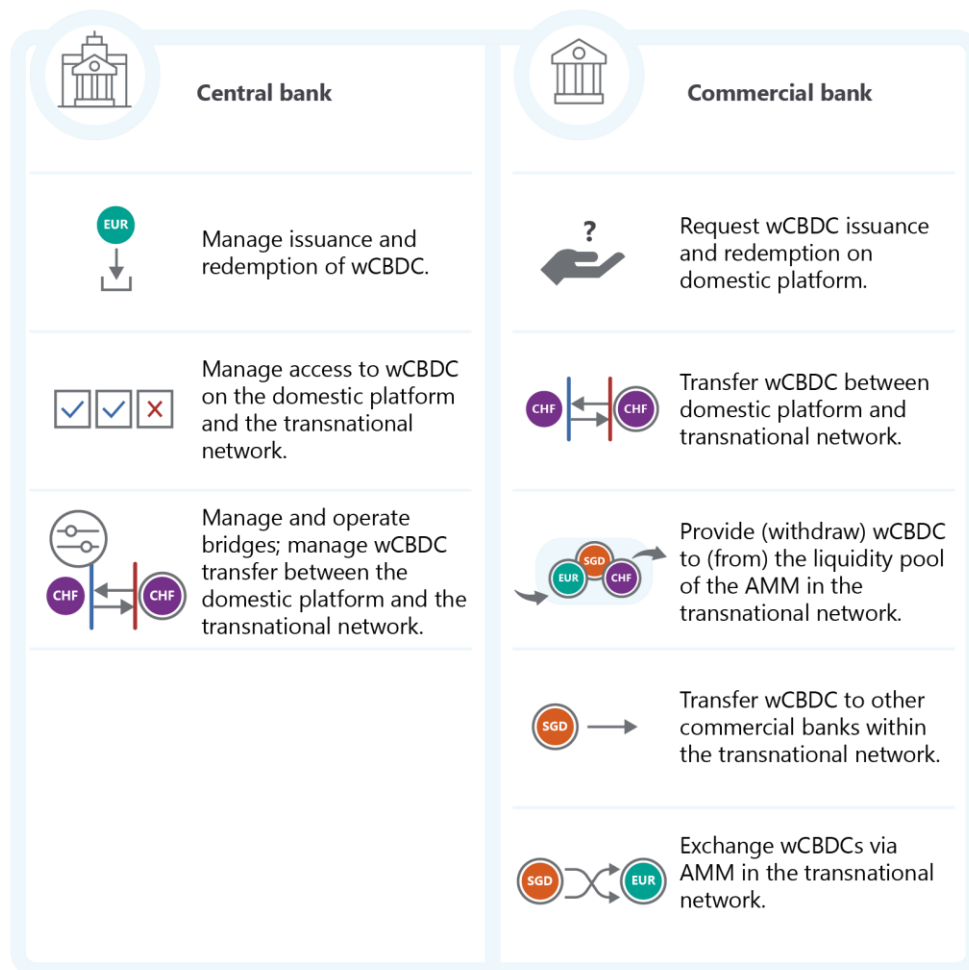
Central bank

EUR

Manage issuance and redemption of wCBDC.

Manage access to wCBDC on the domestic platform and the transnational network.

CHF CHF

Manage and operate bridges; manage wCBDC transfer between the domestic platform and the transnational network.

Commercial bank

?

Request wCBDC issuance and redemption on domestic platform.

CHF CHF

Transfer wCBDC between domestic platform and transnational network.

SGD EUR CHF

Provide (withdraw) wCBDC to (from) the liquidity pool of the AMM in the transnational network.

SGD

Transfer wCBDC to other commercial banks within the transnational network.

SGD EUR

Exchange wCBDCs via AMM in the transnational network.